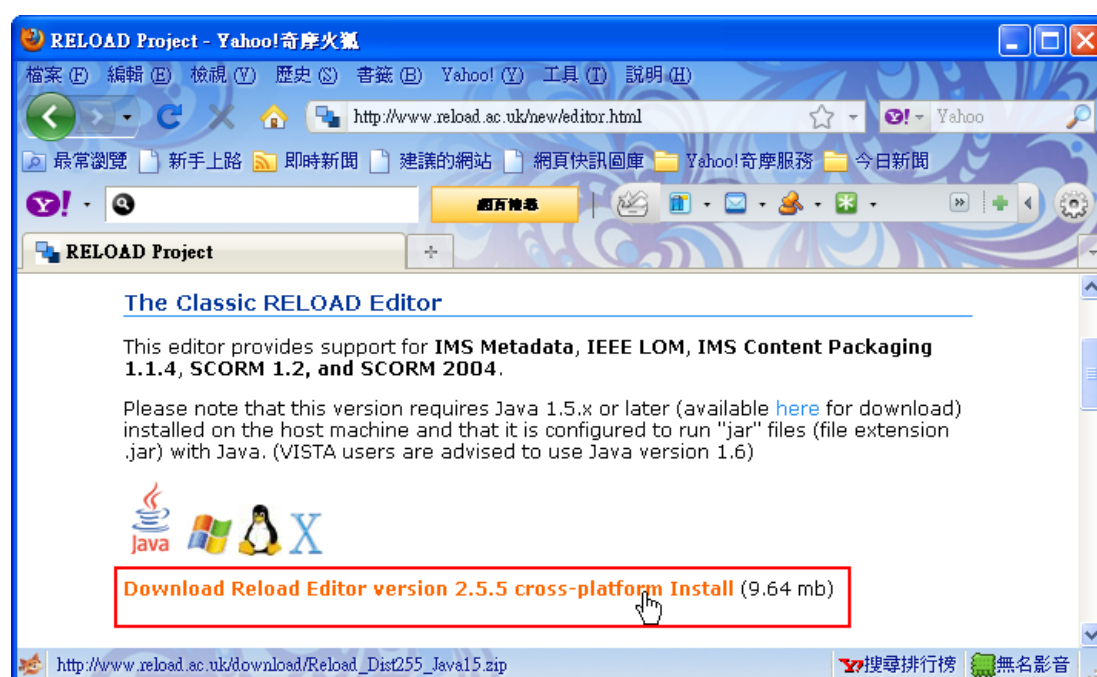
RELOAD Project - Yahoo!奇摩火狐

檔案(F) 編輯(E) 檢視(V) 歷史(S) 書籤(B) Yahoo!(Y) 工具(T) 說明(H)

http://www.reload.ac.uk/new/editor.html

Yahoo

最常瀏覽 新手上路 即時新聞 建議的網站 網頁快訊圖庫 Yahoo!奇摩服務 今日新聞

網頁搜尋

RELOAD Project

The Classic RELOAD Editor

This editor provides support for **IMS Metadata**, **IEEE LOM**, **IMS Content Packaging 1.1.4**, **SCORM 1.2, and SCORM 2004**.

Please note that this version requires Java 1.5.x or later (available here for download) installed on the host machine and that it is configured to run "jar" files (file extension .jar) with Java. (VISTA users are advised to use Java version 1.6)

Java X

Download Reload Editor version 2.5.5 cross-platform Install (9.64 mb)

http://www.reload.ac.uk/download/Reload_Dist255_Java15.zip

搜尋排行榜 無名影音